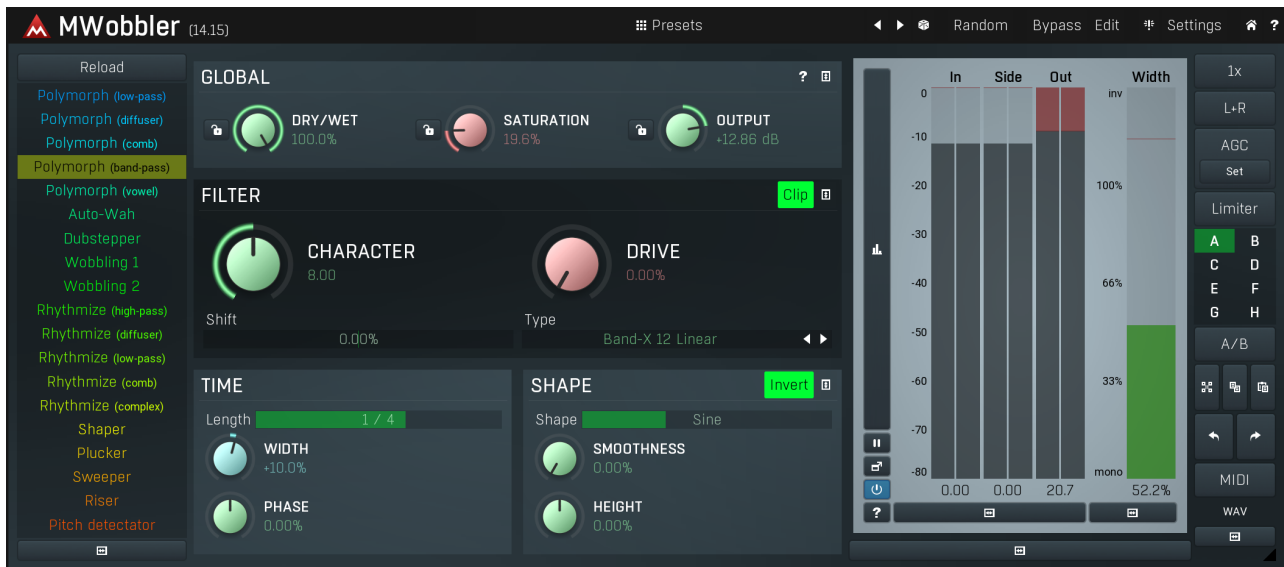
MWobbler (14.15)

Presets

Random Bypass Edit Settings ?

Reload

Polymorph (low-pass)
Polymorph (diffuser)
Polymorph (comb)
Polymorph (band-pass)
Polymorph (vowel)
Auto-Wah
Dubstepper
Wobbling 1
Wobbling 2
Rhythmize (high-pass)
Rhythmize (diffuser)
Rhythmize (low-pass)
Rhythmize (comb)
Rhythmize (complex)
Shaper
Plucker
Sweeper
Riser
Pitch detectator

GLOBAL ?

DRY/WET
100.0%

SATURATION
19.6%

OUTPUT
+12.86 dB

FILTER Clip

CHARACTER
8.00

DRIVE
0.00%

Shift
0.00%

Type
Band-X 12 Linear

TIME

Length 1 / 4

WIDTH
+10.0%

PHASE
0.00%

SHAPE Invert

Shape Sine

SMOOTHNESS
0.00%

HEIGHT
0.00%

In Side Out Width

0
-10
-20
-30
-40
-50
-60
-70
-80

inv
100%
66%
33%
mono

0.00 0.00 20.7 52.2%

?

1x
L+R
AGC
Set
Limiter

| A | B |
|---|---|
| C | D |
| E | F |
| G | H |

A/B

MIDI
WAV